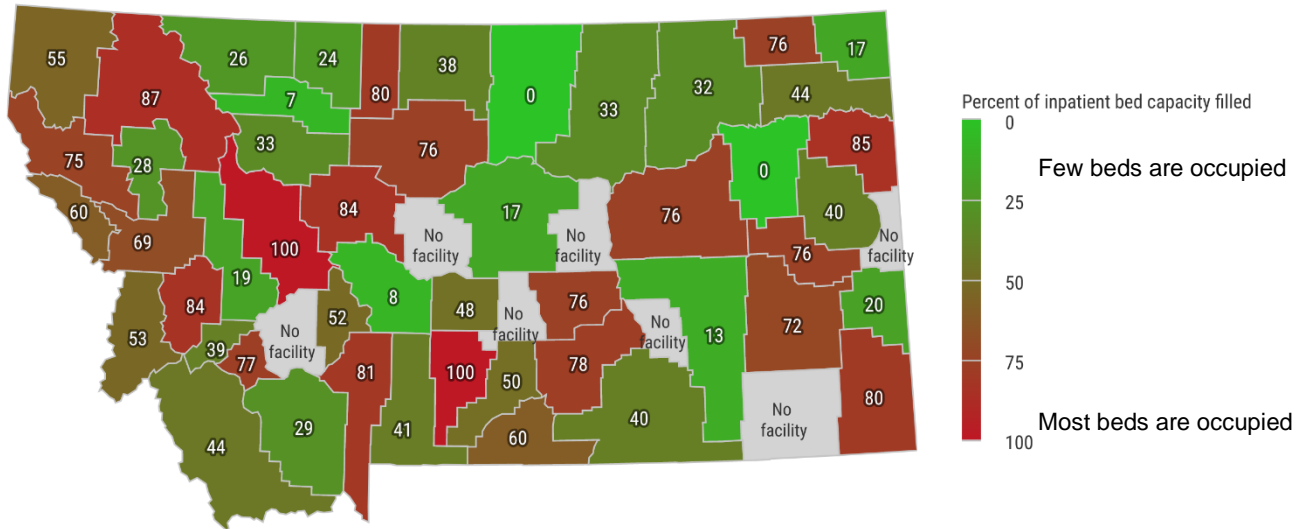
55
87
26
24
80
38
0
33
32
76
17
44
7
33
76
28
75
85
0
60
69
84
100
No facility
17
No facility
76
40
No facility
19
8
76
84
No facility
52
48
No facility
76
No facility
13
72
20
53
39
77
81
100
50
78
41
29
44
60
40
No facility
80

Percent of inpatient bed capacity filled
0
25
50
75
100
Few beds are occupied
Most beds are occupied